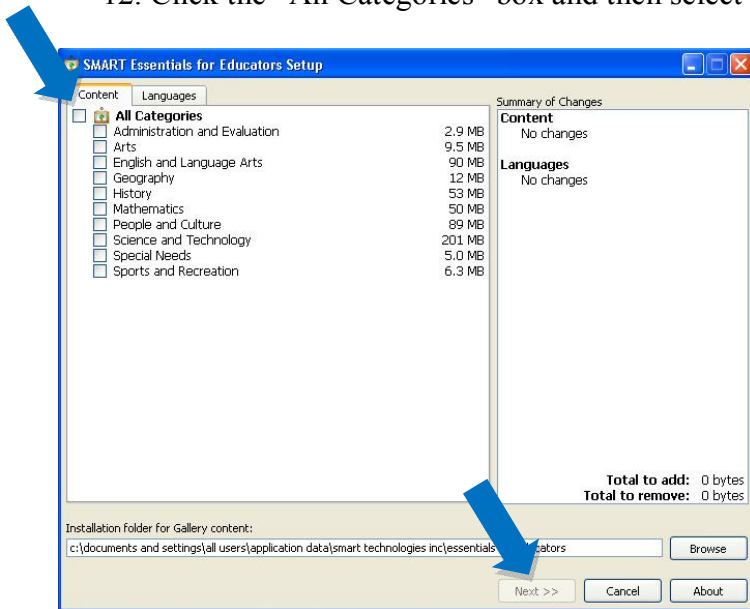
12. Click the "All Categories" box and then select

SMART Essentials for Educators Setup

Content | Languages

All Categories

| | |
|---|---|
| Administration and Evaluation | 2.9 MB |
| Arts | 9.5 MB |
| English and Language Arts | 90 MB |
| Geography | 12 MB |
| History | 53 MB |
| Mathematics | 50 MB |
| People and Culture | 89 MB |
| Science and Technology | 201 MB |
| Special Needs | 5.0 MB |
| Sports and Recreation | 6.3 MB |

Summary of Changes

Content
No changes

Languages
No changes

Total to add: 0 bytes
Total to remove: 0 bytes

Installation folder for Gallery content:

c:\documents and settings\all users\application data\smart technologies inc\essentials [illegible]ucators

Browse

Next >>

Cancel

About